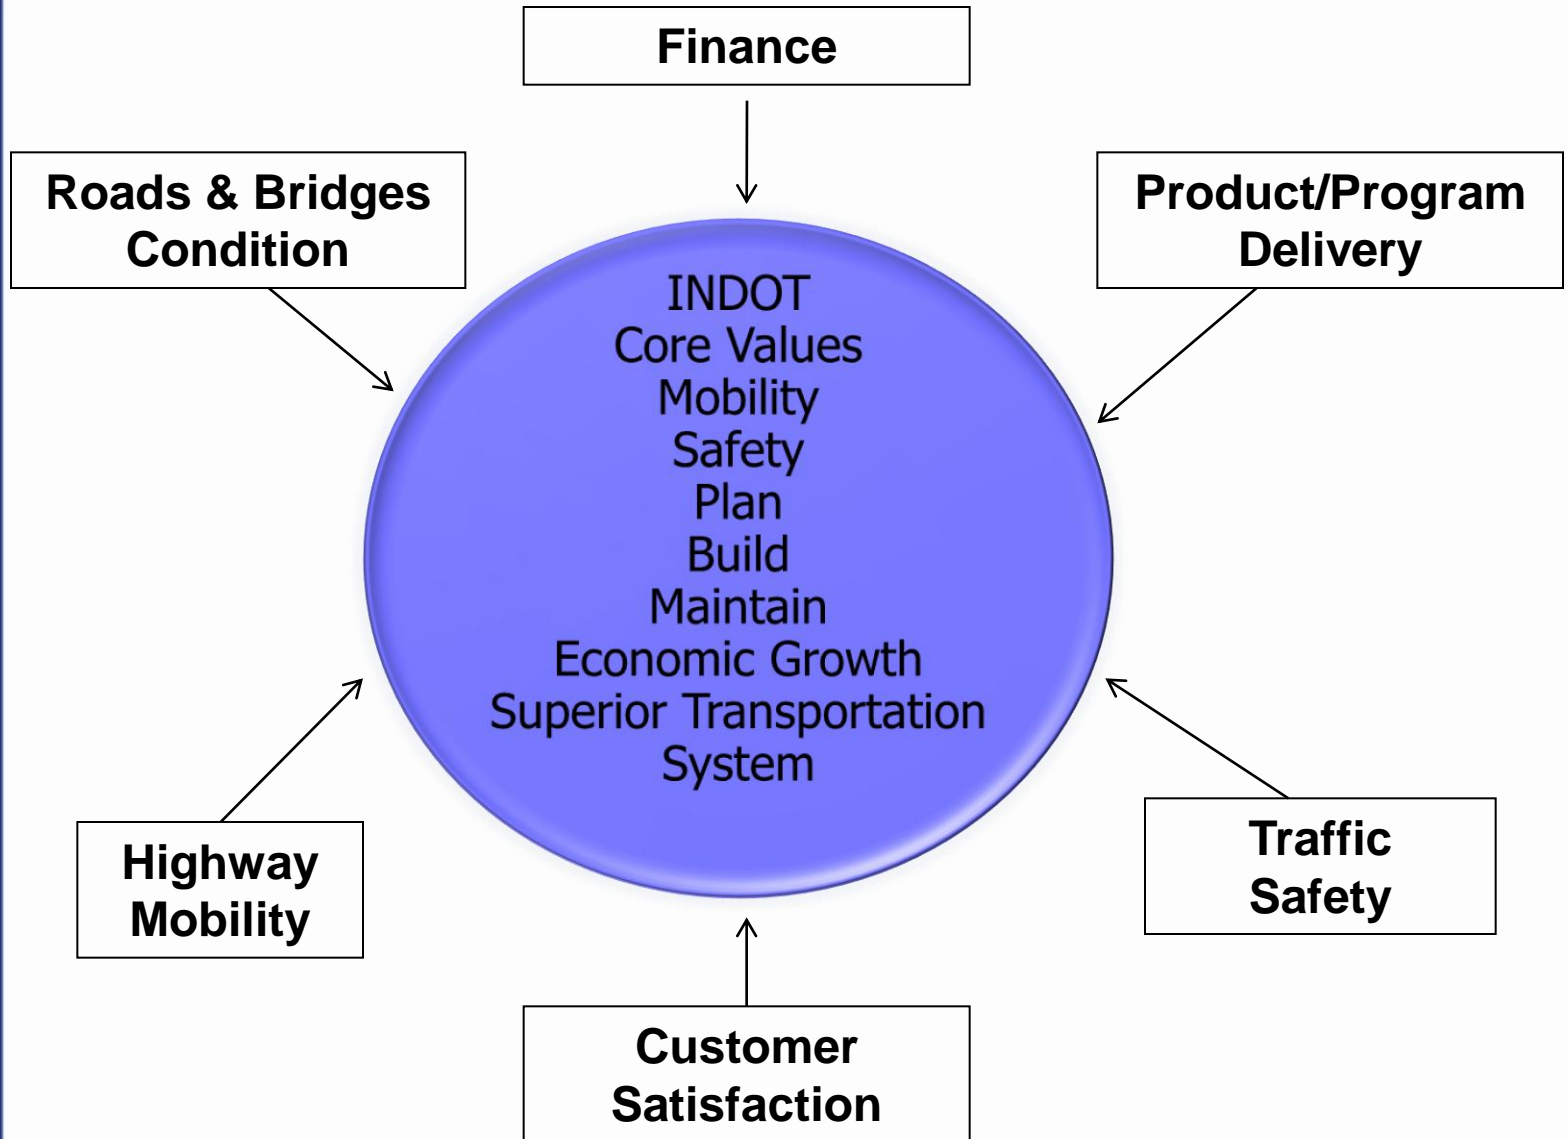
Finance

Roads & Bridges Condition

Product/Program Delivery

INDOT
Core Values
Mobility
Safety
Plan
Build
Maintain
Economic Growth
Superior Transportation System

Highway Mobility

Traffic Safety

Customer Satisfaction